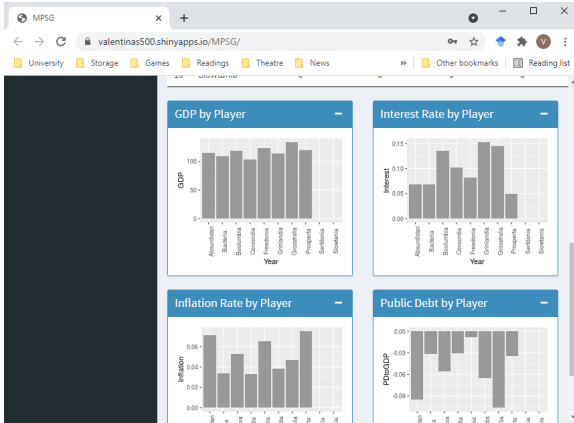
MPSG
valentinas500.shinyapps.io/MPSG/
University Storage Games Readings Theatre News
» Other bookmarks Reading list
10 Slowtania 0 0 0

GDP by Player −

GDP
100
50
0
Absurdistan Badenia Bozlombia Concordia Freedonia Grinlandia Grossbrania Prosperia Serbtonia Slowtania
Year

Interest Rate by Player −

Interest
0.15
0.10
0.05
0.00
Absurdistan Badenia Bozlombia Concordia Freedonia Grinlandia Grossbrania Prosperia Serbtonia Slowtania
Year

Inflation Rate by Player −

Inflation
0.06
0.04
0.02
0.00

Public Debt by Player −

PDtoGDP
0.00
-0.03
-0.06
-0.09